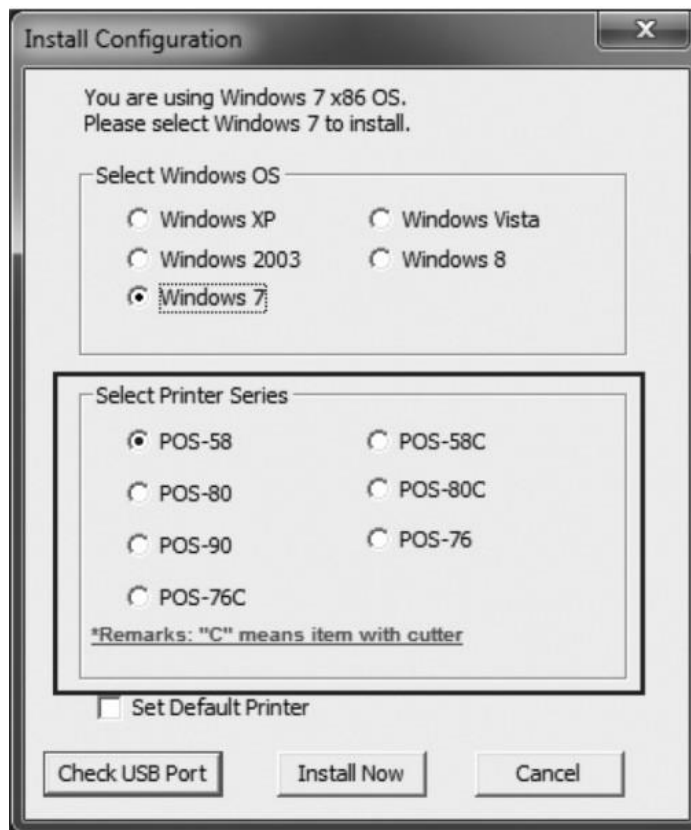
Install Configuration

x

You are using Windows 7 x86 OS.
Please select Windows 7 to install.

Select Windows OS

Windows XP
Windows Vista
Windows 2003
Windows 8
Windows 7

Select Printer Series

POS-58
POS-58C
POS-80
POS-80C
POS-90
POS-76
POS-76C

*Remarks: "C" means item with cutter

Set Default Printer

Check USB Port
Install Now
Cancel